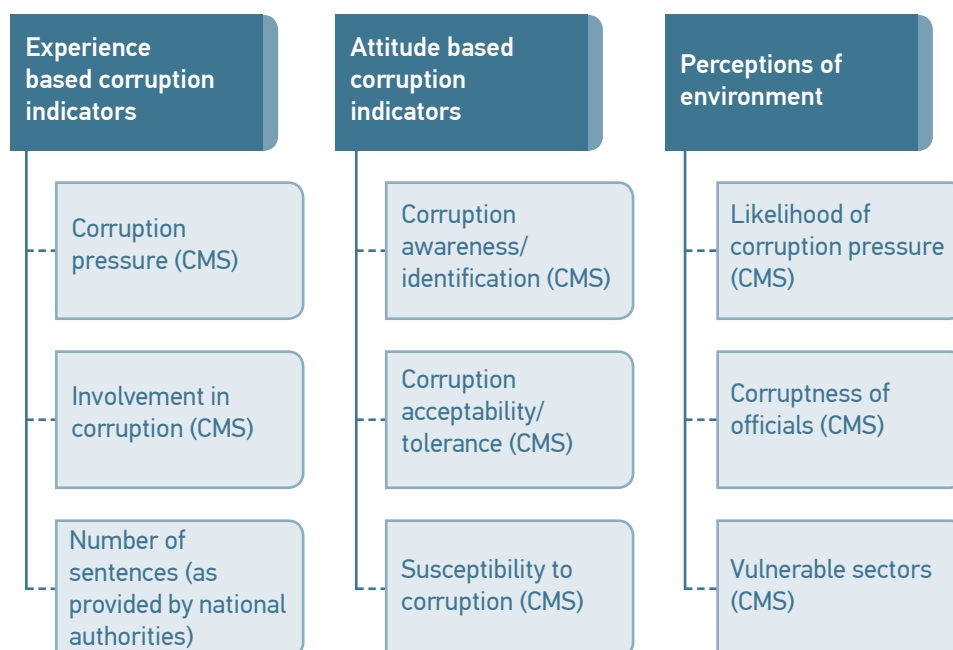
Experience based corruption indicators

Corruption pressure (CMS)

Involvement in corruption (CMS)

Number of sentences (as provided by national authorities)

Attitude based corruption indicators

Corruption awareness/ identification (CMS)

Corruption acceptability/ tolerance (CMS)

Susceptibility to corruption (CMS)

Perceptions of environment

Likelihood of corruption pressure (CMS)

Corruptness of officials (CMS)

Vulnerable sectors (CMS)